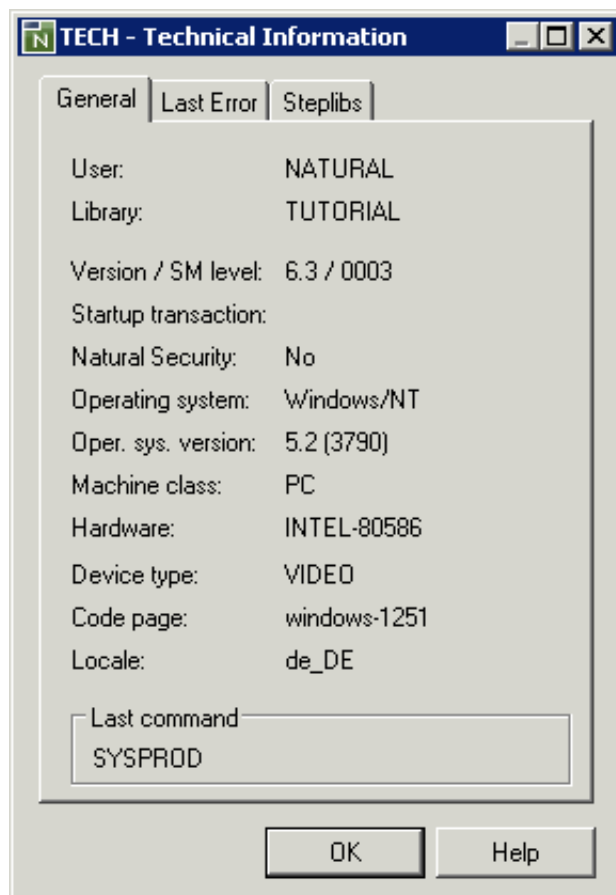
N TECH - Technical Information

General | Last Error | Steplibs

| | |
|---|---|
| User: | NATURAL |
| Library: | TUTORIAL |
| Version / SM level: | 6.3 / 0003 |
| Startup transaction: | |
| Natural Security: | No |
| Operating system: | Windows/NT |
| Oper. sys. version: | 5.2 (3790) |
| Machine class: | PC |
| Hardware: | INTEL-80586 |
| Device type: | VIDEO |
| Code page: | windows-1251 |
| Locale: | de_DE |

Last command
SYSPROD

OK
Help